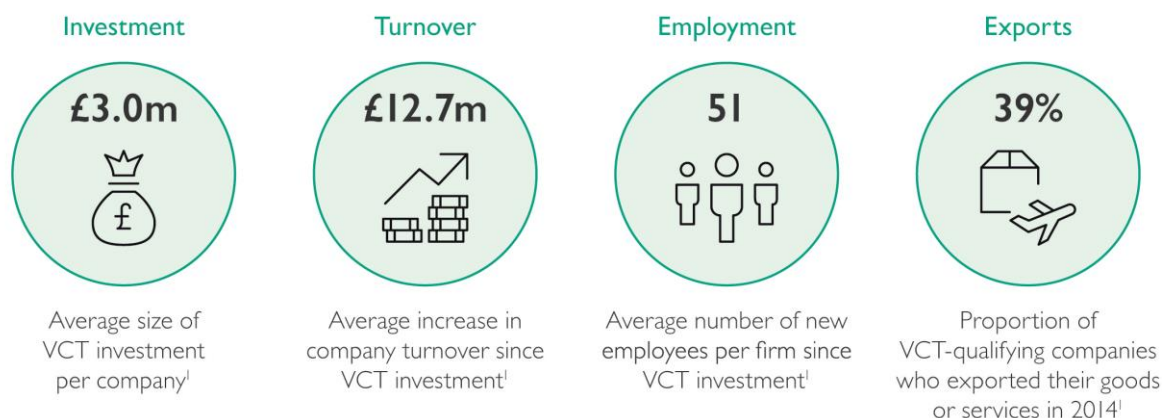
Investment

£3.0m

£

Average size of VCT investment per company$^1$

Turnover

£12.7m

Average increase in company turnover since VCT investment$^1$

Employment

51

Average number of new employees per firm since VCT investment$^1$

Exports

39%

Proportion of VCT-qualifying companies who exported their goods or services in 2014$^1$